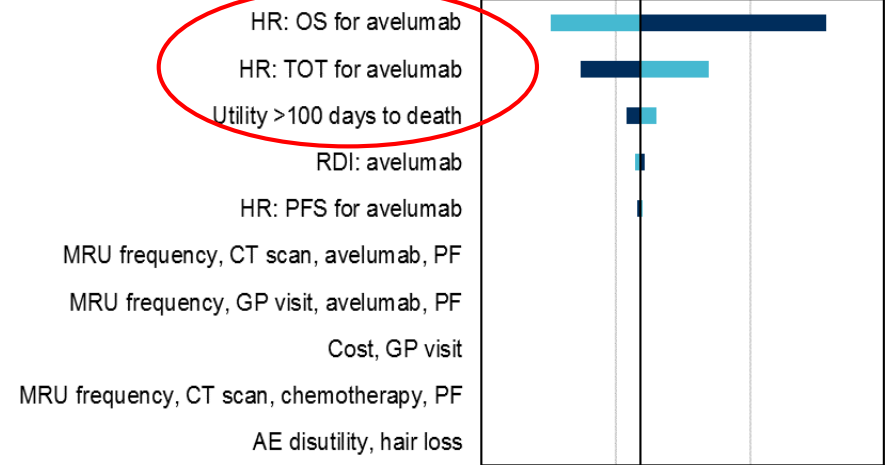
HR: OS for avelumab

HR: TOT for avelumab

Utility >100 days to death

RDI: avelumab

HR: PFS for avelumab

MRU frequency, CT scan, avelumab, PF

MRU frequency, GP visit, avelumab, PF

Cost, GP visit

MRU frequency, CT scan, chemotherapy, PF

AE disutility, hair loss